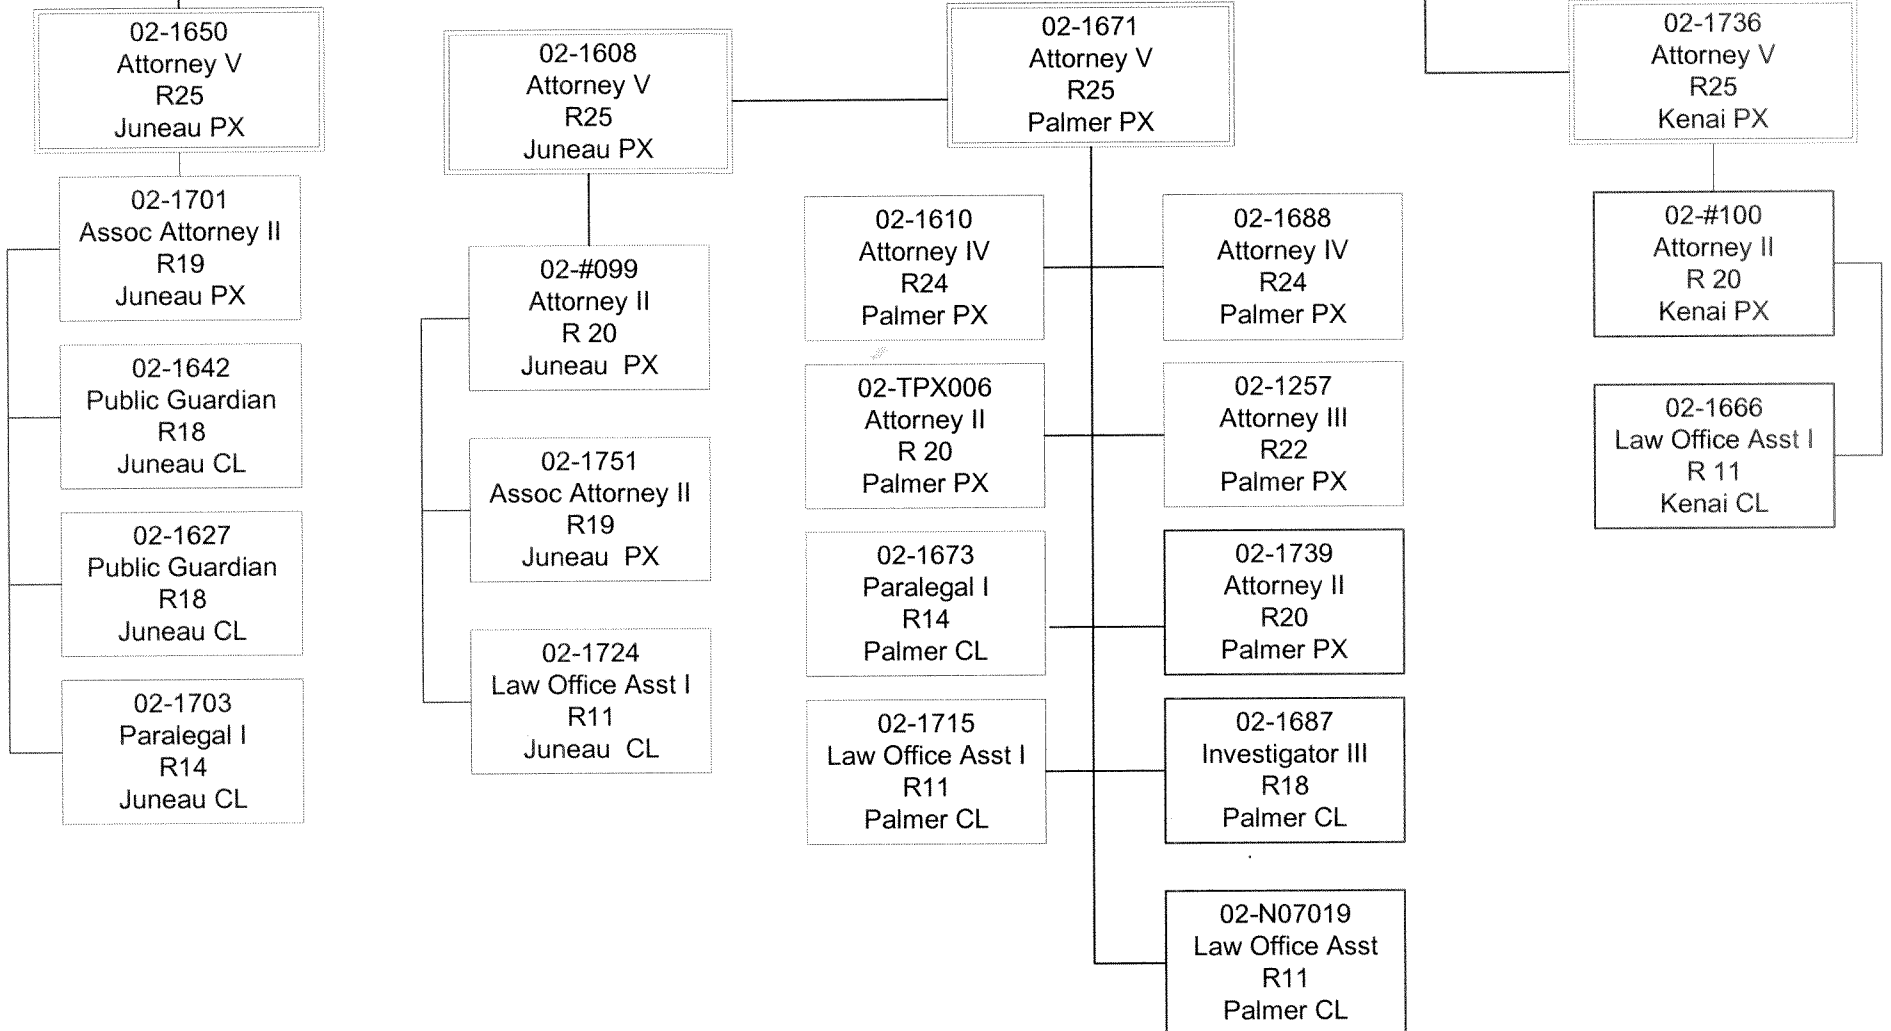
02-1650
Attorney V
R25
Juneau PX

02-1701
Assoc Attorney II
R19
Juneau PX

02-1642
Public Guardian
R18
Juneau CL

02-1627
Public Guardian
R18
Juneau CL

02-1703
Paralegal I
R14
Juneau CL

02-1608
Attorney V
R25
Juneau PX

02-#099
Attorney II
R 20
Juneau PX

02-1751
Assoc Attorney II
R19
Juneau PX

02-1724
Law Office Asst I
R11
Juneau CL

02-1671
Attorney V
R25
Palmer PX

02-1610
Attorney IV
R24
Palmer PX

02-1688
Attorney IV
R24
Palmer PX

02-TPX006
Attorney II
R 20
Palmer PX

02-1257
Attorney III
R22
Palmer PX

02-1673
Paralegal I
R14
Palmer CL

02-1739
Attorney II
R20
Palmer PX

02-1715
Law Office Asst I
R11
Palmer CL

02-1687
Investigator III
R18
Palmer CL

02-N07019
Law Office Asst
R11
Palmer CL

02-1736
Attorney V
R25
Kenai PX

02-#100
Attorney II
R 20
Kenai PX

02-1666
Law Office Asst I
R 11
Kenai CL